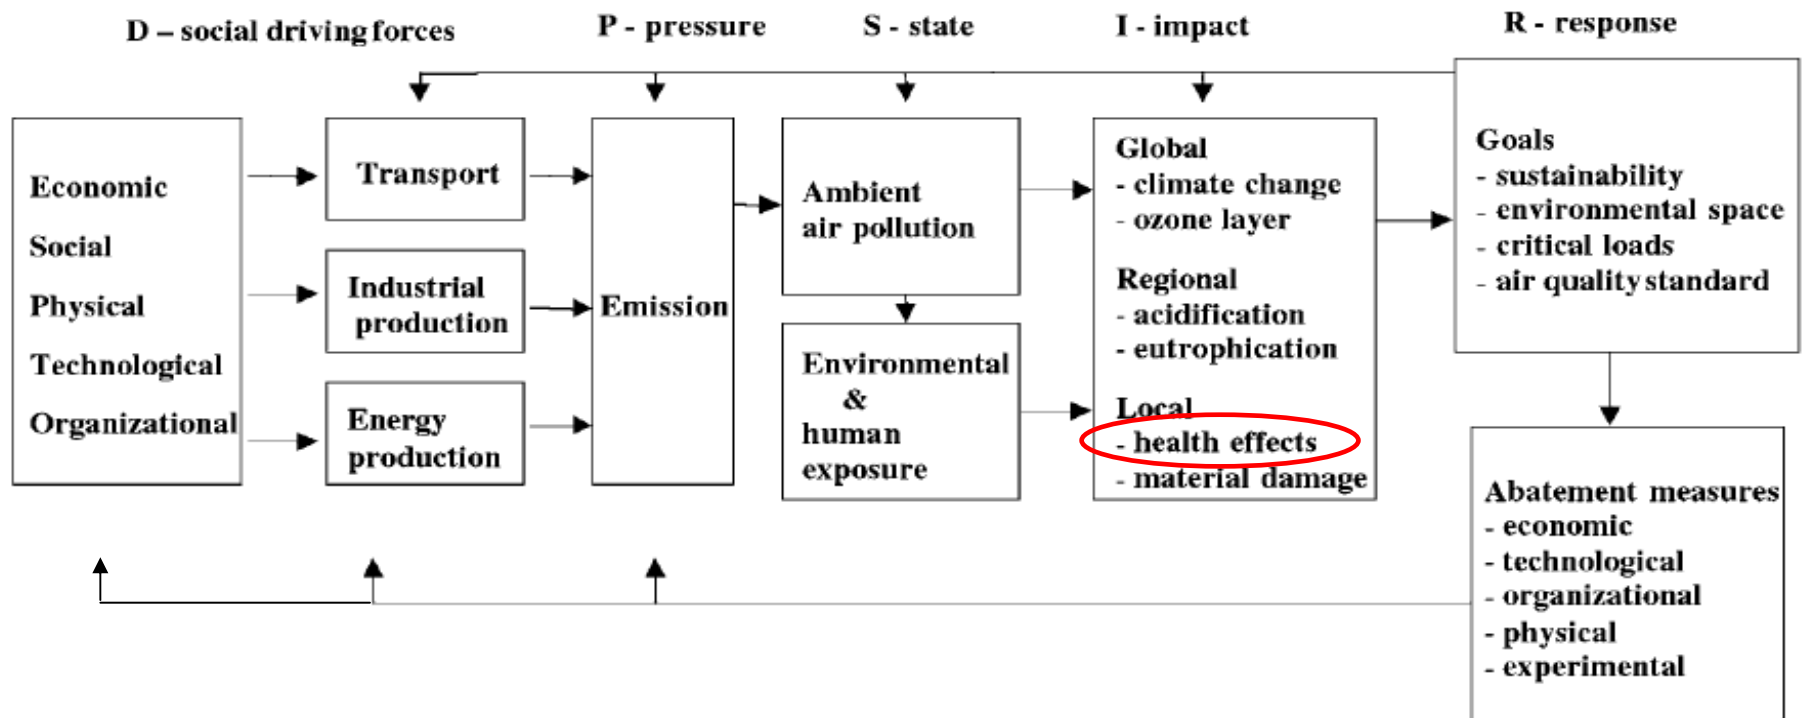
D – social driving forces

P - pressure

S - state

I - impact

R - response

Economic
Social
Physical
Technological
Organizational

Transport

Industrial production

Energy production

Emission

Ambient air pollution

Environmental & human exposure

Global
- climate change
- ozone layer

Regional
- acidification
- eutrophication

Local
- health effects
- material damage

Goals
- sustainability
- environmental space
- critical loads
- air quality standard

Abatement measures
- economic
- technological
- organizational
- physical
- experimental